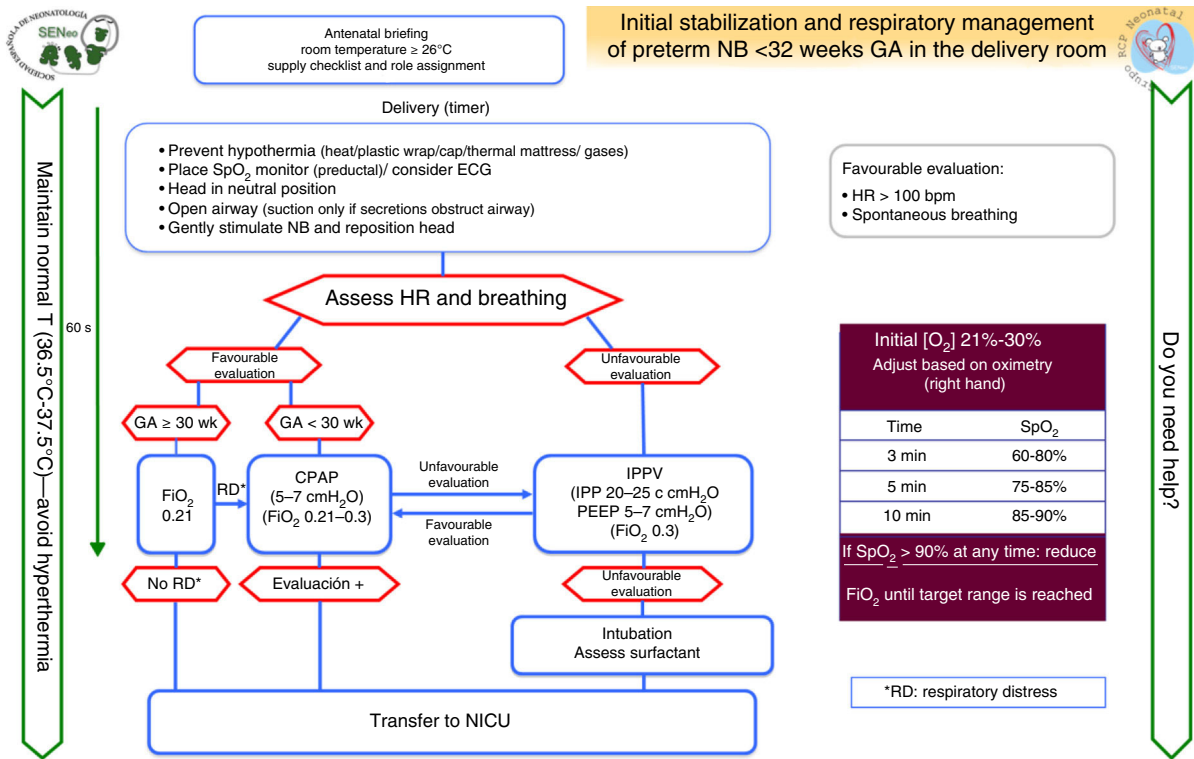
SOCIEDAD ESPAÑOLA DE NEONATOLOGÍA
SENeo

Antenatal briefing
room temperature ≥ 26°C
supply checklist and role assignment

Initial stabilization and respiratory management of preterm NB <32 weeks GA in the delivery room

Grupo RCP Neonatal

Maintain normal T (36.5°C-37.5°C)—avoid hyperthermia

Delivery (timer)

• Prevent hypothermia (heat/plastic wrap/cap/thermal mattress/ gases)
• Place $SpO_2$ monitor (preductal)/ consider ECG
• Head in neutral position
• Open airway (suction only if secretions obstruct airway)
• Gently stimulate NB and reposition head

Favourable evaluation:
• HR > 100 bpm
• Spontaneous breathing

60 s

Assess HR and breathing

Favourable evaluation

Unfavourable evaluation

GA ≥ 30 wk

GA < 30 wk

$FiO_2$ 0.21

RD*

CPAP
(5–7 $cmH_2O$)
($FiO_2$ 0.21–0.3)

Unfavourable evaluation

Favourable evaluation

IPPV
(IPP 20–25 c $cmH_2O$
PEEP 5–7 $cmH_2O$)
($FiO_2$ 0.3)

No RD*

Evaluación +

Unfavourable evaluation

Intubation
Assess surfactant

Transfer to NICU

Initial $[O_2]$ 21%-30%
Adjust based on oximetry
(right hand)

| Time | $SpO_2$ |
|---|---|
| 3 min | 60-80% |
| 5 min | 75-85% |
| 10 min | 85-90% |

If $SpO_2$ > 90% at any time: reduce

$FiO_2$ until target range is reached

*RD: respiratory distress

Do you need help?